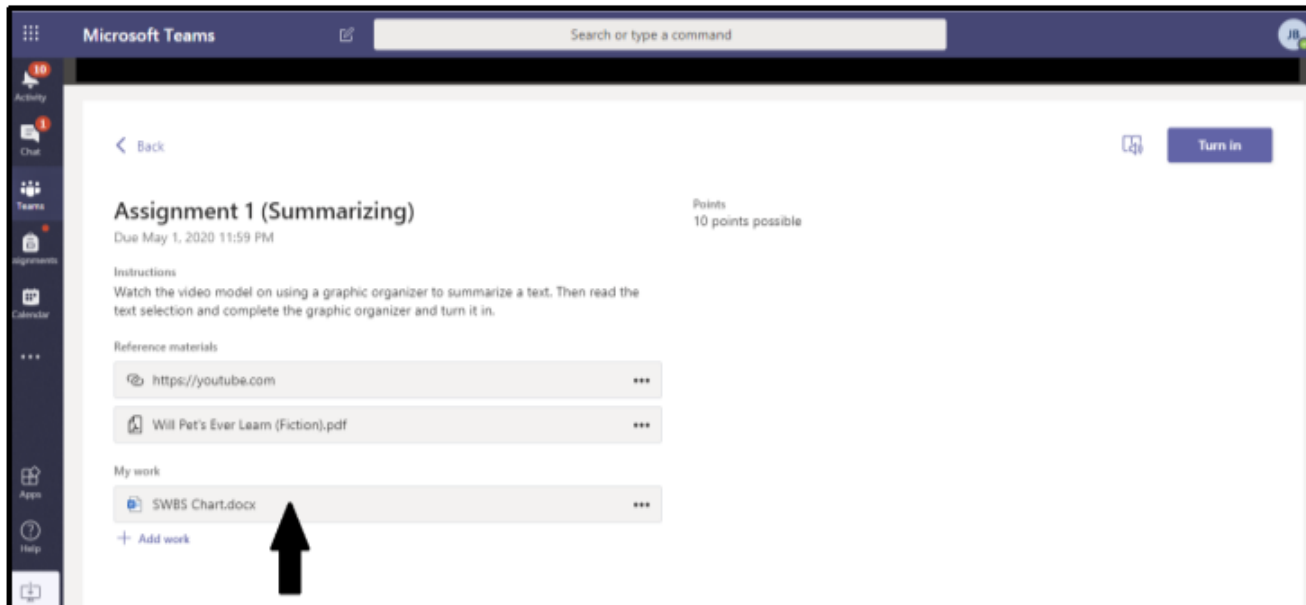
Microsoft Teams

Search or type a command

JB

10
Activity

1
Chat

Teams

ssignments

Calendar

...

Apps

Help

< Back

Turn in

Assignment 1 (Summarizing)

Due May 1, 2020 11:59 PM

Points
10 points possible

Instructions
Watch the video model on using a graphic organizer to summarize a text. Then read the text selection and complete the graphic organizer and turn it in.

Reference materials

https://youtube.com ...

Will Pet's Ever Learn (Fiction).pdf ...

My work

SWBS Chart.docx ...

+ Add work